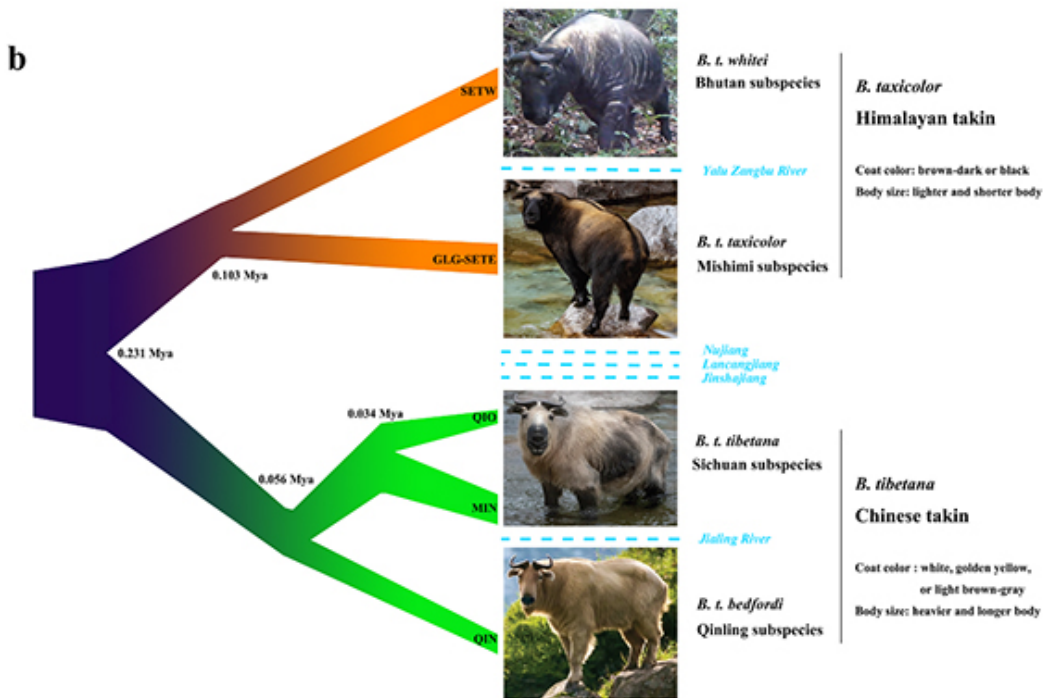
b

SETW

GLG-SETE

0.103 Mya

0.231 Mya

0.034 Mya

QIO

0.056 Mya

MIN

QIN

*B. t. whitei*
Bhutan subspecies

Yalu Zangbu River

*B. t. taxicolor*
Mishimi subspecies

Nujiang
Lancangjiang
Jinshajiang

*B. t. tibetana*
Sichuan subspecies

Jialing River

*B. t. bedfordi*
Qinling subspecies

*B. taxicolor*
Himalayan takin

Coat color: brown-dark or black
Body size: lighter and shorter body

*B. tibetana*
Chinese takin

Coat color : white, golden yellow, or light brown-gray
Body size: heavier and longer body